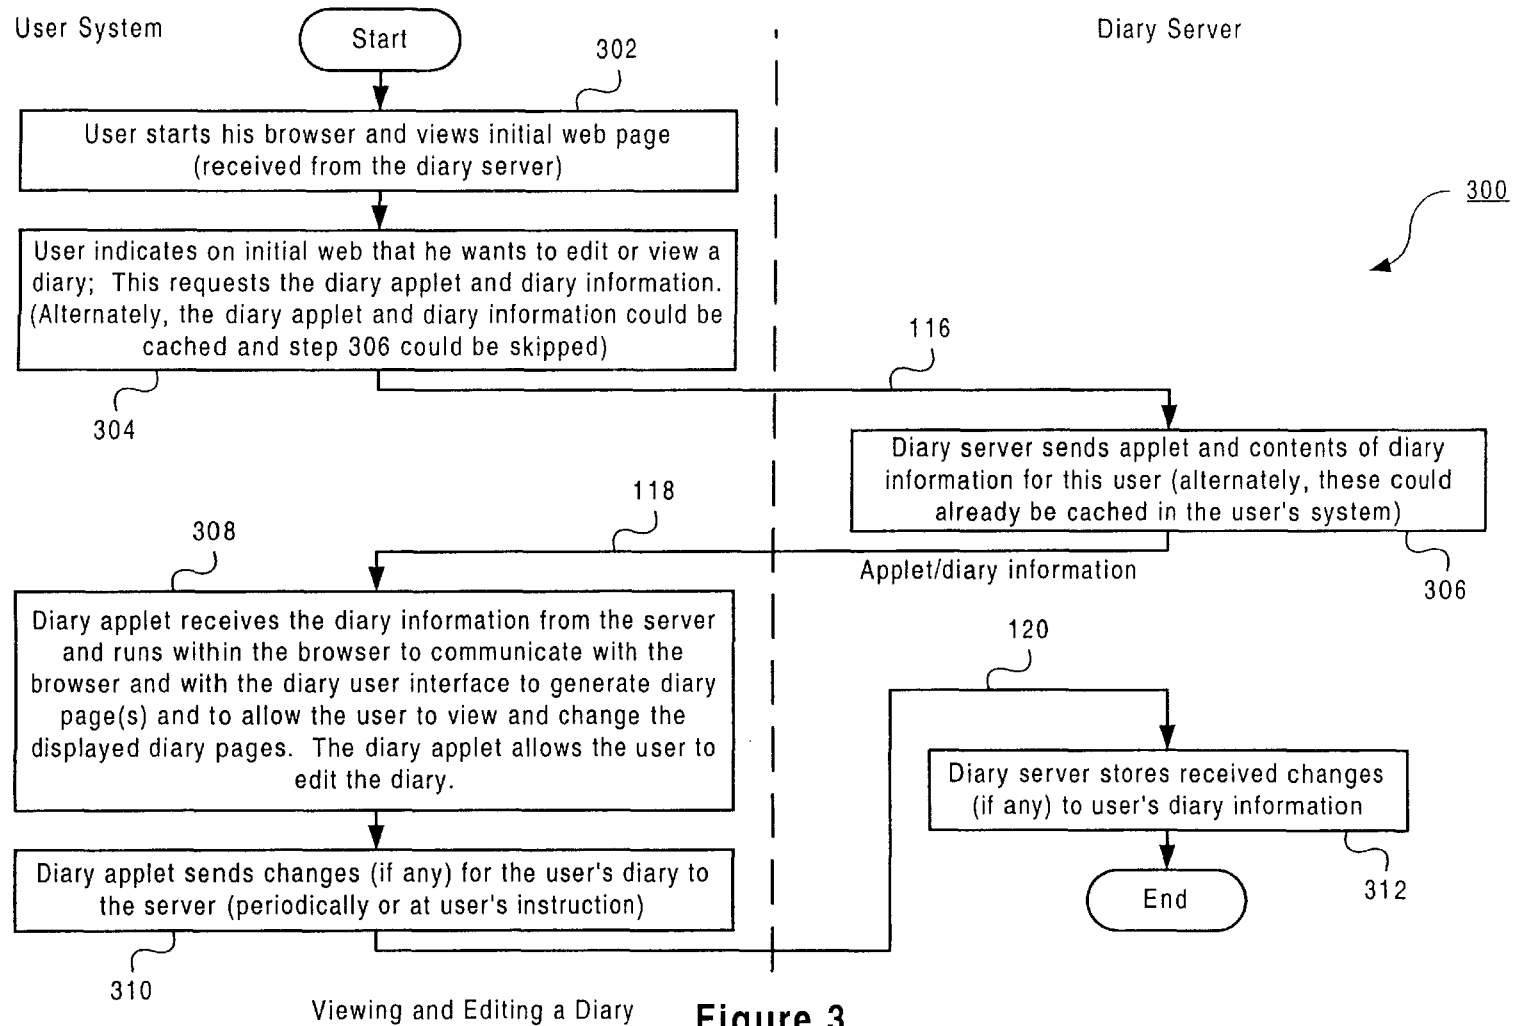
User System

Start

302

User starts his browser and views initial web page (received from the diary server)

User indicates on initial web that he wants to edit or view a diary; This requests the diary applet and diary information. (Alternately, the diary applet and diary information could be cached and step 306 could be skipped)

304

116

Diary Server

300

Diary server sends applet and contents of diary information for this user (alternately, these could already be cached in the user's system)

306

118

Applet/diary information

308

Diary applet receives the diary information from the server and runs within the browser to communicate with the browser and with the diary user interface to generate diary page(s) and to allow the user to view and change the displayed diary pages. The diary applet allows the user to edit the diary.

Diary applet sends changes (if any) for the user's diary to the server (periodically or at user's instruction)

310

120

Diary server stores received changes (if any) to user's diary information

312

End

Viewing and Editing a Diary

Figure 3